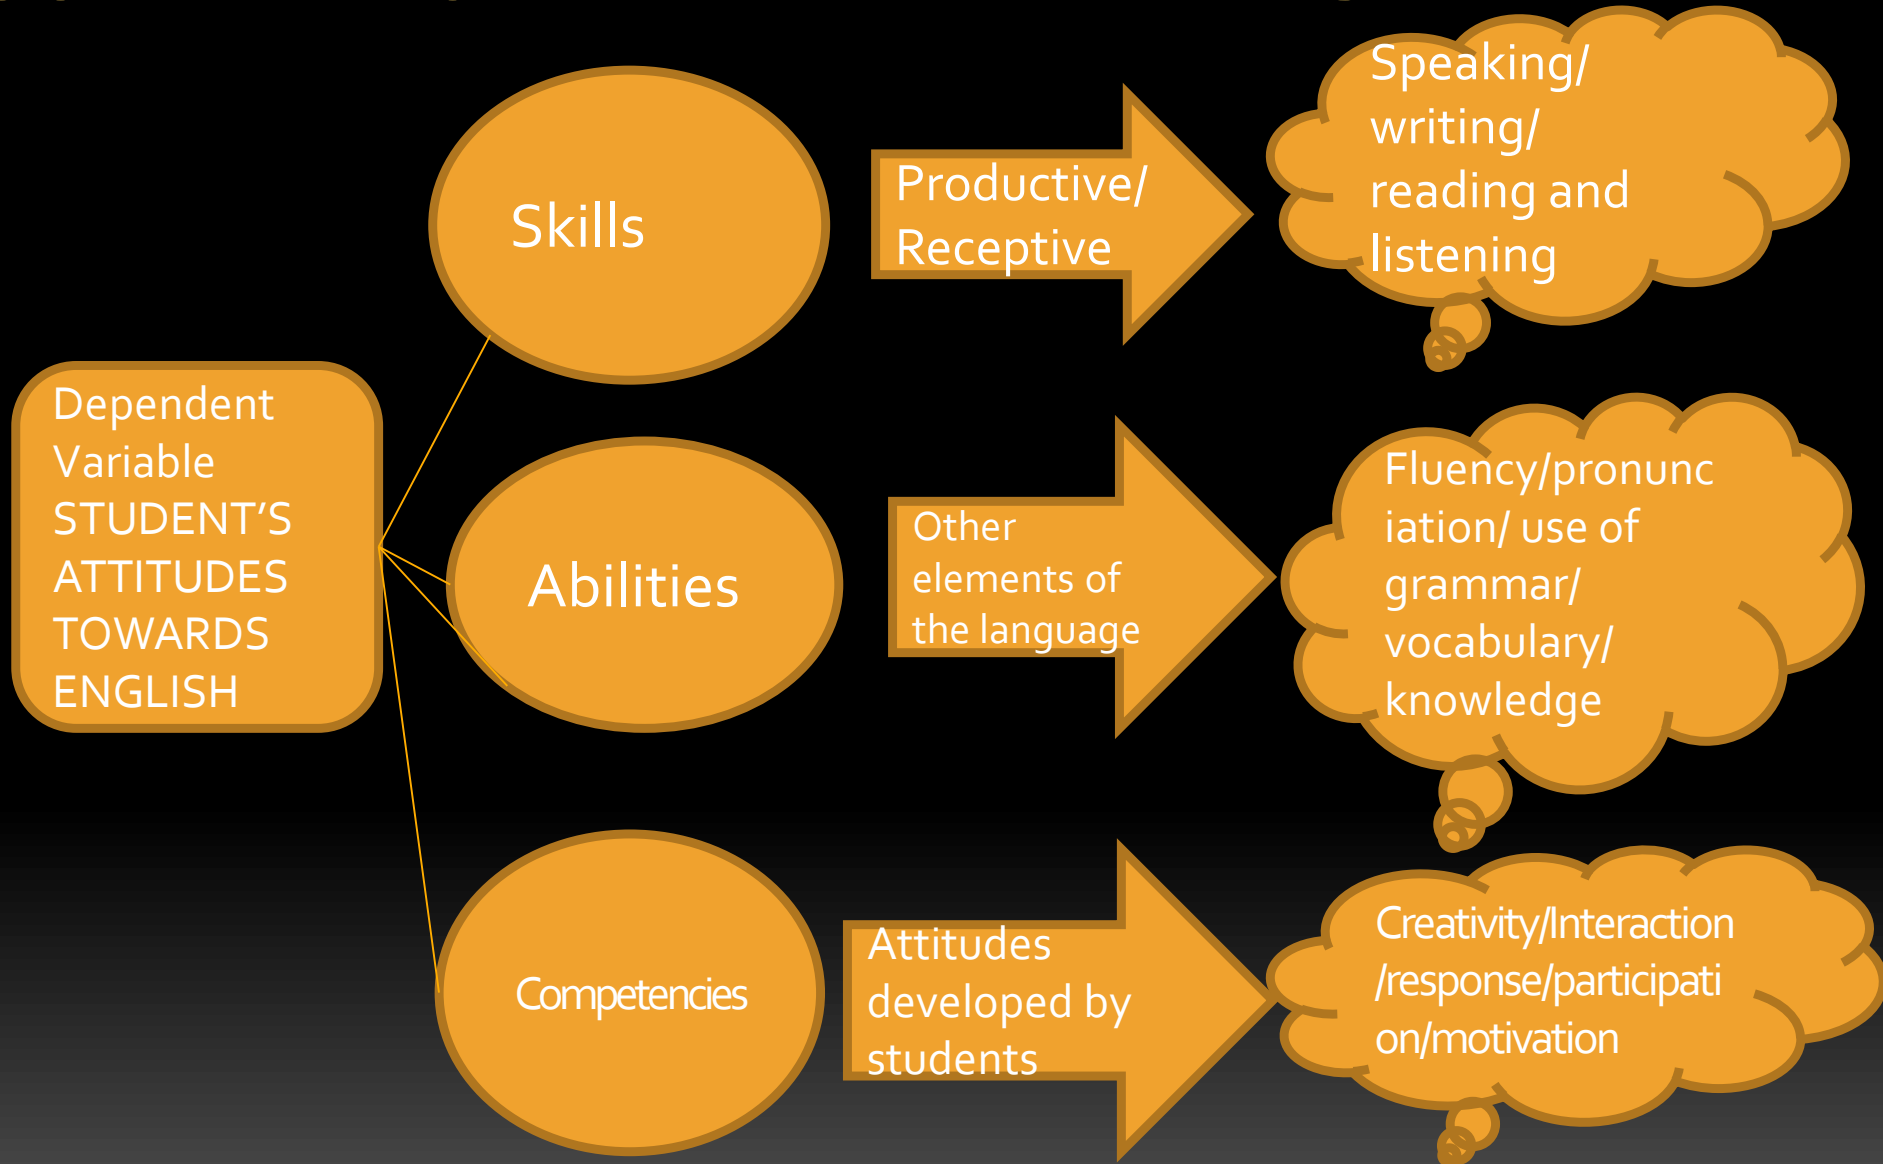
Dependent Variable STUDENT'S ATTITUDES TOWARDS ENGLISH

Skills

Productive/ Receptive

Speaking/ writing/ reading and listening

Abilities

Other elements of the language

Fluency/pronunciation/ use of grammar/ vocabulary/ knowledge

Competencies

Attitudes developed by students

Creativity/Interaction /response/participation/motivation